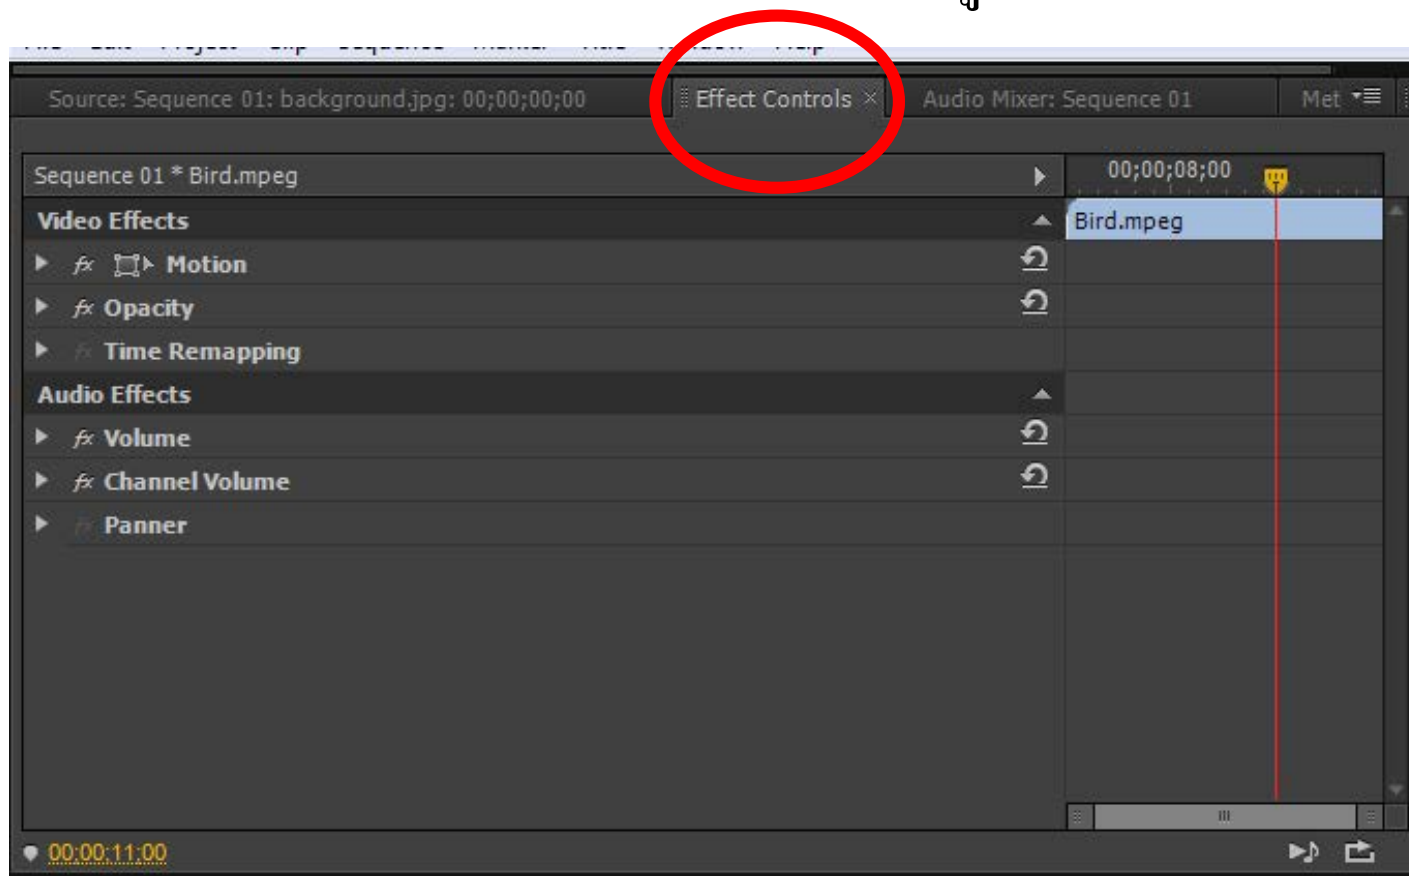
Source: Sequence 01: background.jpg: 00;00;00;00

Effect Controls ×

Audio Mixer: Sequence 01

Met

Sequence 01 * Bird.mpeg

00;00;08;00

Bird.mpeg

Video Effects

*fx* Motion

*fx* Opacity

*fx* Time Remapping

Audio Effects

*fx* Volume

*fx* Channel Volume

*fx* Panner

00;00;11;00